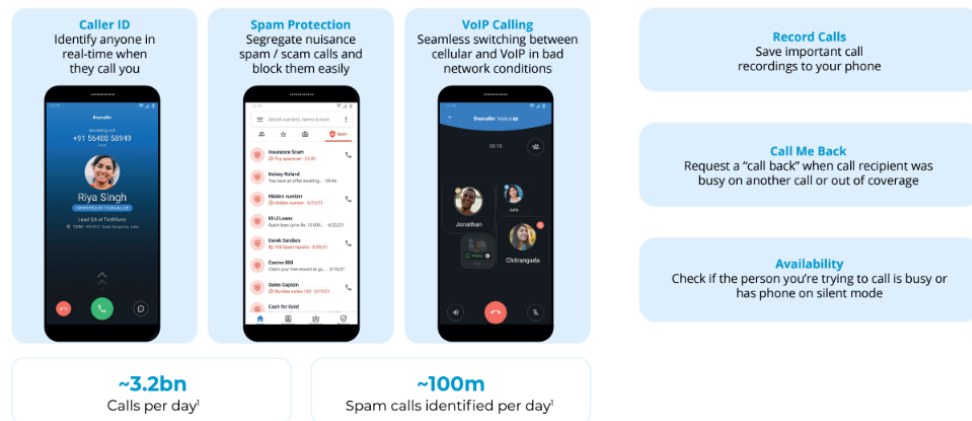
Caller ID
Identify anyone in real-time when they call you

truecaller
Incoming call
+91 56488 58949
Riya Singh
Lead QA at TechRuns

Spam Protection
Segregate nuisance spam / scam calls and block them easily

Search numbers, names & more
Spam
Insurance Scam
Kelsey Roland
Hidden number
Hi-Li Loans
Derek Sanders
Casino 888
Sales Caption
Cash for Gold

VoIP Calling
Seamless switching between cellular and VoIP in bad network conditions

truecaller Voice
Jonathan
Julie
Chitrangada

Record Calls
Save important call recordings to your phone

Call Me Back
Request a “call back” when call recipient was busy on another call or out of coverage

Availability
Check if the person you’re trying to call is busy or has phone on silent mode

~3.2bn
Calls per day$^1$

~100m
Spam calls identified per day$^1$